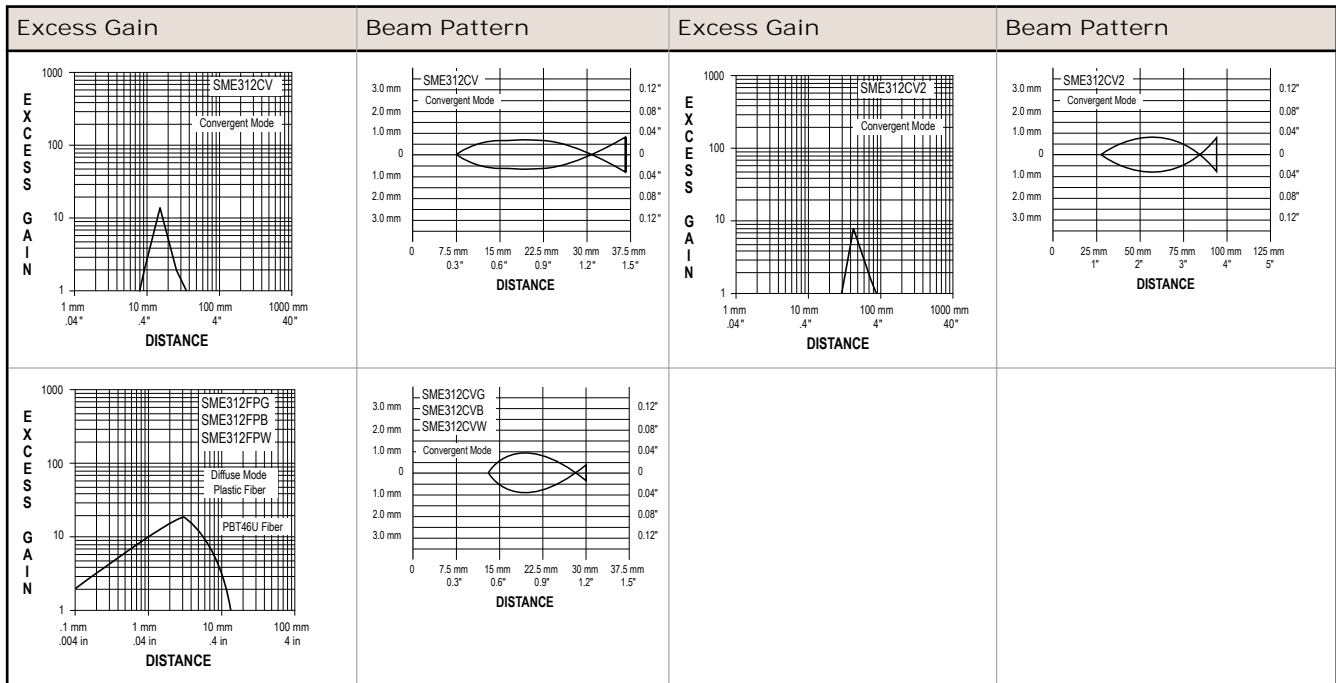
| Excess Gain | Beam Pattern | Excess Gain | Beam Pattern |
|---|---|---|---|
| 1000 SME312CV Convergent Mode 100 10 1 EXCESS GAIN 1 mm .04" 10 mm .4" 100 mm 4" 1000 mm 40" DISTANCE | SME312CV Convergent Mode 3.0 mm 2.0 mm 1.0 mm 0 1.0 mm 2.0 mm 3.0 mm 0.12" 0.08" 0.04" 0 0.04" 0.08" 0.12" 0 7.5 mm 0.3" 15 mm 0.6" 22.5 mm 0.9" 30 mm 1.2" 37.5 mm 1.5" DISTANCE | 1000 SME312CV2 Convergent Mode 100 10 1 EXCESS GAIN 1 mm .04" 10 mm .4" 100 mm 4" 1000 mm 40" DISTANCE | SME312CV2 Convergent Mode 3.0 mm 2.0 mm 1.0 mm 0 1.0 mm 2.0 mm 3.0 mm 0.12" 0.08" 0.04" 0 0.04" 0.08" 0.12" 0 25 mm 1" 50 mm 2" 75 mm 3" 100 mm 4" 125 mm 5" DISTANCE |
| 1000 SME312FPG SME312FPB SME312FPW Diffuse Mode Plastic Fiber PBT46U Fiber 100 10 1 EXCESS GAIN .1 mm .004 in 1 mm .04 in 10 mm .4 in 100 mm 4 in DISTANCE | SME312CVG SME312CVB SME312CVW Convergent Mode 3.0 mm 2.0 mm 1.0 mm 0 1.0 mm 2.0 mm 3.0 mm 0.12" 0.08" 0.04" 0 0.04" 0.08" 0.12" 0 7.5 mm 0.3" 15 mm 0.6" 22.5 mm 0.9" 30 mm 1.2" 37.5 mm 1.5" DISTANCE | | |